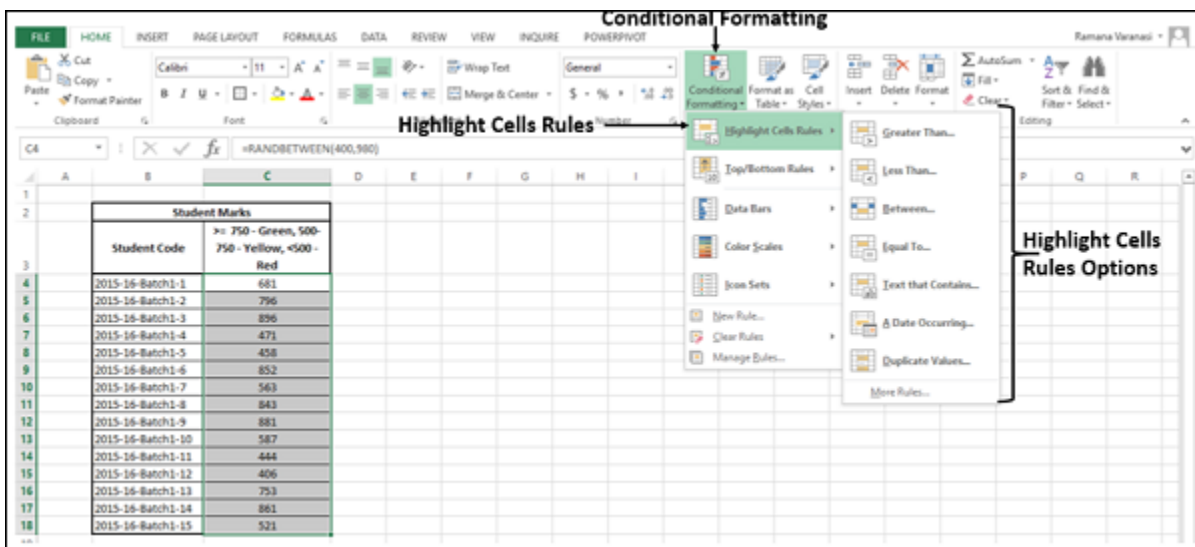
Conditional Formatting

FILE HOME INSERT PAGE LAYOUT FORMULAS DATA REVIEW VIEW INQUIRE POWERPIVOT Ramana Varanasi

Cut
Copy
Paste Format Painter
Clipboard

Calibri 11
Font

Wrap Text
Merge & Center
General
$ - % ,
Number

Conditional Formatting
Format as Table
Cell Styles
Insert Delete Format
AutoSum
Fill
Clear
Sort & Filter
Find & Select
Editing

Highlight Cells Rules

C4 =RANDBETWEEN(400,980)

| | A | B | C | D | E | F | G | H | I |
|---|---|---|---|---|---|---|---|---|---|
| 1 | | | | | | | | | |
| 2 | | Student Marks | | | | | | | |
| 3 | | Student Code | >= 750 - Green, 500-750 - Yellow, <500 - Red | | | | | | |
| 4 | | 2015-16-Batch1-1 | 681 | | | | | | |
| 5 | | 2015-16-Batch1-2 | 796 | | | | | | |
| 6 | | 2015-16-Batch1-3 | 896 | | | | | | |
| 7 | | 2015-16-Batch1-4 | 471 | | | | | | |
| 8 | | 2015-16-Batch1-5 | 458 | | | | | | |
| 9 | | 2015-16-Batch1-6 | 852 | | | | | | |
| 10 | | 2015-16-Batch1-7 | 563 | | | | | | |
| 11 | | 2015-16-Batch1-8 | 843 | | | | | | |
| 12 | | 2015-16-Batch1-9 | 881 | | | | | | |
| 13 | | 2015-16-Batch1-10 | 587 | | | | | | |
| 14 | | 2015-16-Batch1-11 | 444 | | | | | | |
| 15 | | 2015-16-Batch1-12 | 406 | | | | | | |
| 16 | | 2015-16-Batch1-13 | 753 | | | | | | |
| 17 | | 2015-16-Batch1-14 | 861 | | | | | | |
| 18 | | 2015-16-Batch1-15 | 521 | | | | | | |

Highlight Cells Rules
Top/Bottom Rules
Data Bars
Color Scales
Icon Sets
New Rule...
Clear Rules
Manage Rules...

Greater Than...
Less Than...
Between...
Equal To...
Text that Contains...
A Date Occurring...
Duplicate Values...
More Rules...

P Q R

Highlight Cells Rules Options